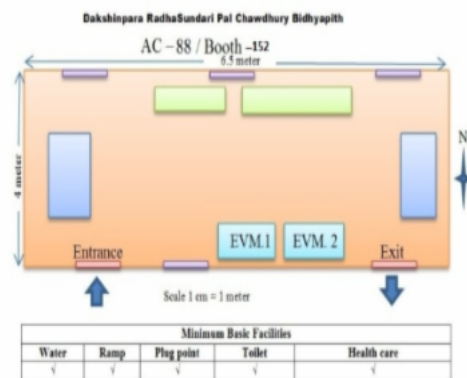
Dakshinpara RadhaSundari Pal Chawdhury Bidhyapith

AC – 88 / Booth –152

6.5 meter

4 meter

N

EVM.1

EVM. 2

Entrance

Exit

Scale 1 cm = 1 meter

| Minimum Basic Facilities | | | | |
|---|---|---|---|---|
| Water | Ramp | Plug point | Toilet | Health care |
| √ | √ | √ | √ | √ |